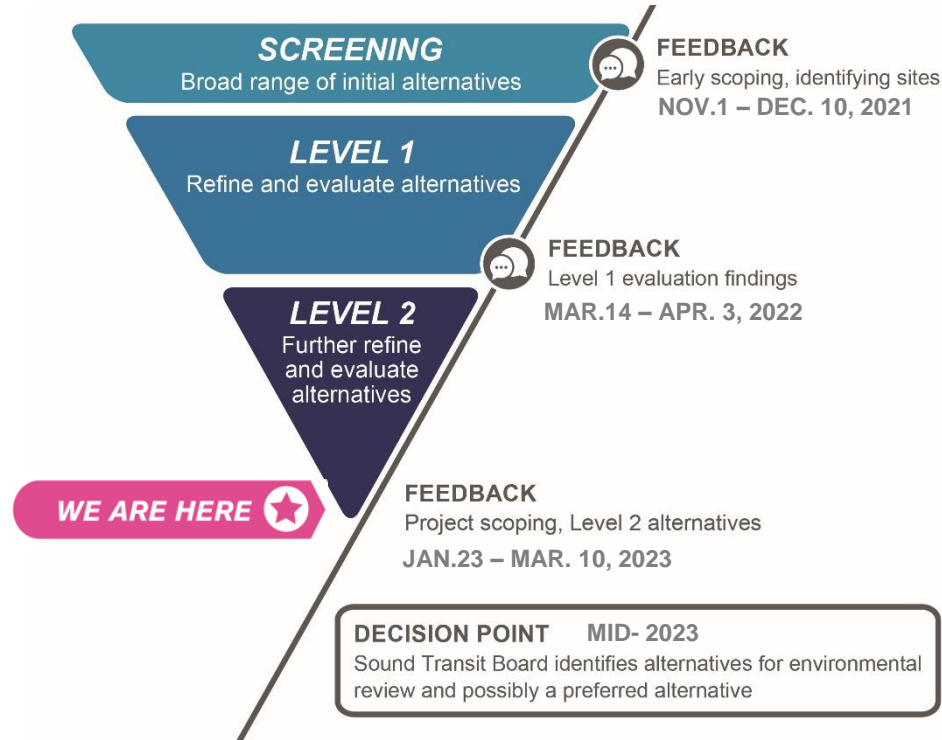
SCREENING
Broad range of initial alternatives

FEEDBACK
Early scoping, identifying sites
NOV.1 – DEC. 10, 2021

LEVEL 1
Refine and evaluate alternatives

FEEDBACK
Level 1 evaluation findings
MAR.14 – APR. 3, 2022

LEVEL 2
Further refine and evaluate alternatives

WE ARE HERE

FEEDBACK
Project scoping, Level 2 alternatives
JAN.23 – MAR. 10, 2023

DECISION POINT MID- 2023
Sound Transit Board identifies alternatives for environmental review and possibly a preferred alternative